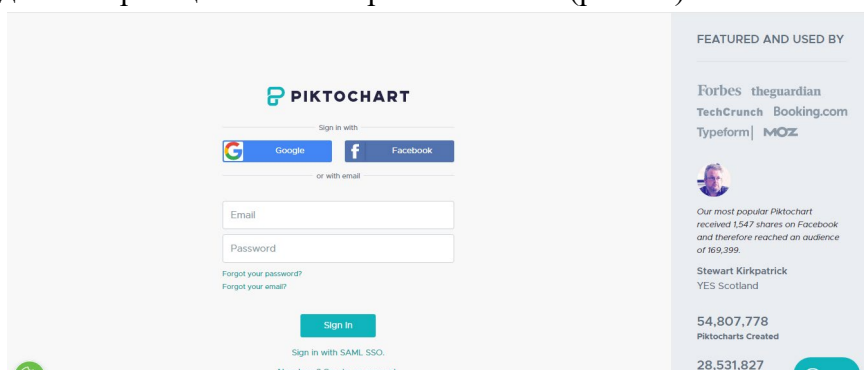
PIKTOCHART

Sign in with

Google

Facebook

or with email

Email

Password

Forgot your password?

Forgot your email?

Sign in

Sign in with SAML SSO.

FEATURED AND USED BY

Forbes theguardian

TechCrunch Booking.com

Typeform MOZ

Our most popular Piktochart received 1,547 shares on Facebook and therefore reached an audience of 169,399.

Stewart Kirkpatrick

YES Scotland

54,807,778

Piktocharts Created

28,531,827